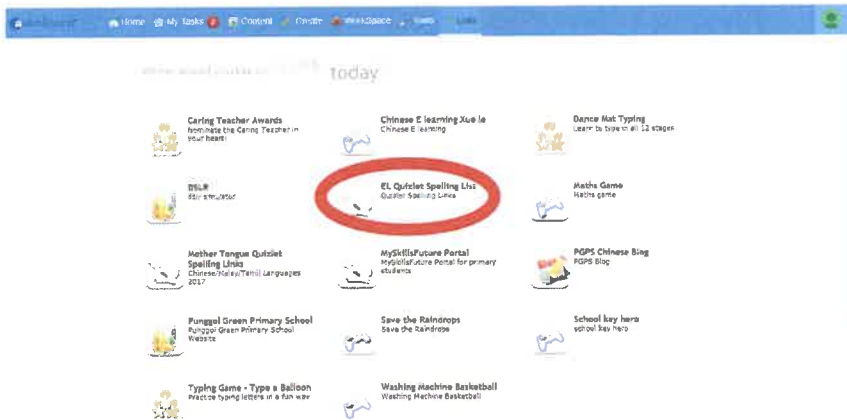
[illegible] Home My Tasks 2 Content Create WikiSpace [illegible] Links

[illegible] today

Caring Teacher Awards
Nominate the Caring Teacher in your heart!

Chinese E learning Xue le
Chinese E learning

Dance Mat Typing
Learn to type in all 12 stages

DSLR
dslr simulator

EL Quizlet Spelling List
Quizlet Spelling Links

Maths Game
Maths game

Mother Tongue Quizlet Spelling Links
Chinese/Malay/Tamil Languages 2017

MySkillsFuture Portal
MySkillsFuture Portal for primary students

PGPS Chinese Blog
PGPS Blog

Punggol Green Primary School
Punggol Green Primary School Website

Save the Raindrops
Save the Raindrops

School key here
school key here

Typing Game - Type a Balloon
Practice typing letters in a fun way

Washing Machine Basketball
Washing Machine Basketball